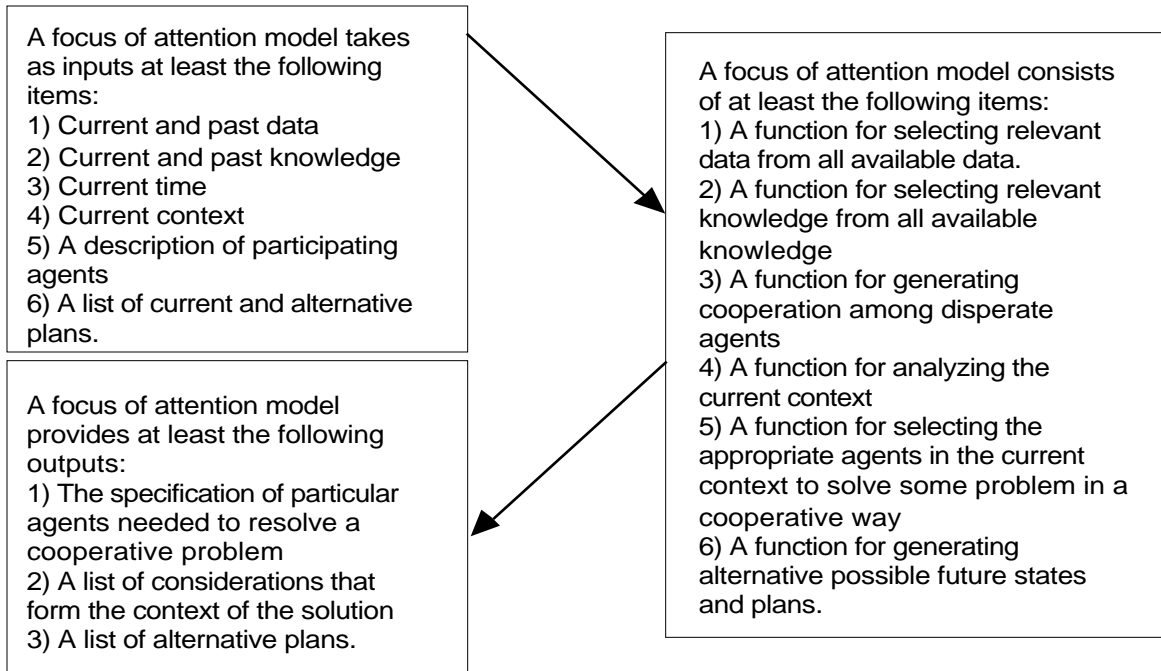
A focus of attention model takes as inputs at least the following items:
1) Current and past data
2) Current and past knowledge
3) Current time
4) Current context
5) A description of participating agents
6) A list of current and alternative plans.

A focus of attention model consists of at least the following items:
1) A function for selecting relevant data from all available data.
2) A function for selecting relevant knowledge from all available knowledge
3) A function for generating cooperation among disperate agents
4) A function for analyzing the current context
5) A function for selecting the appropriate agents in the current context to solve some problem in a cooperative way
6) A function for generating alternative possible future states and plans.

A focus of attention model provides at least the following outputs:
1) The specification of particular agents needed to resolve a cooperative problem
2) A list of considerations that form the context of the solution
3) A list of alternative plans.